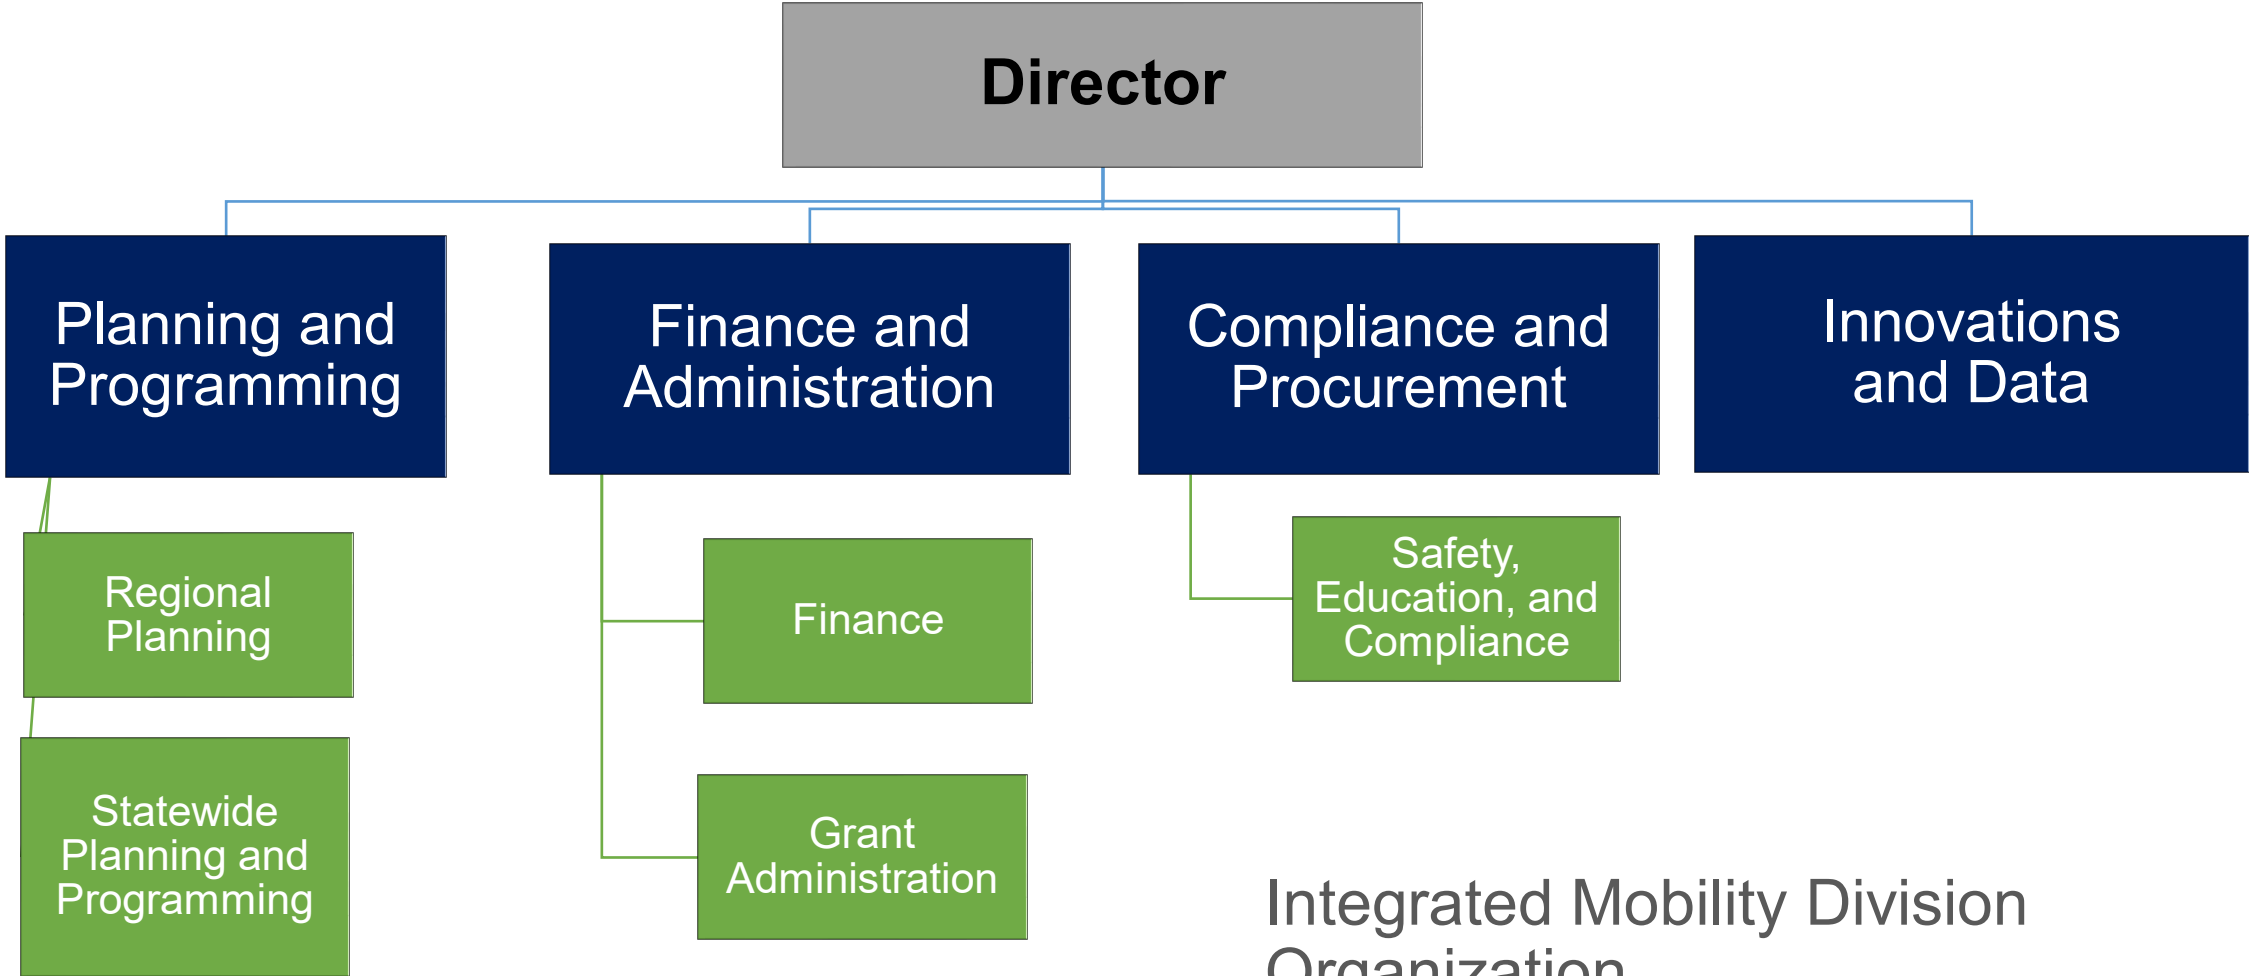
Director

Planning and Programming

Regional Planning

Statewide Planning and Programming

Finance and Administration

Finance

Grant Administration

Compliance and Procurement

Safety, Education, and Compliance

Innovations and Data

Integrated Mobility Division Organization